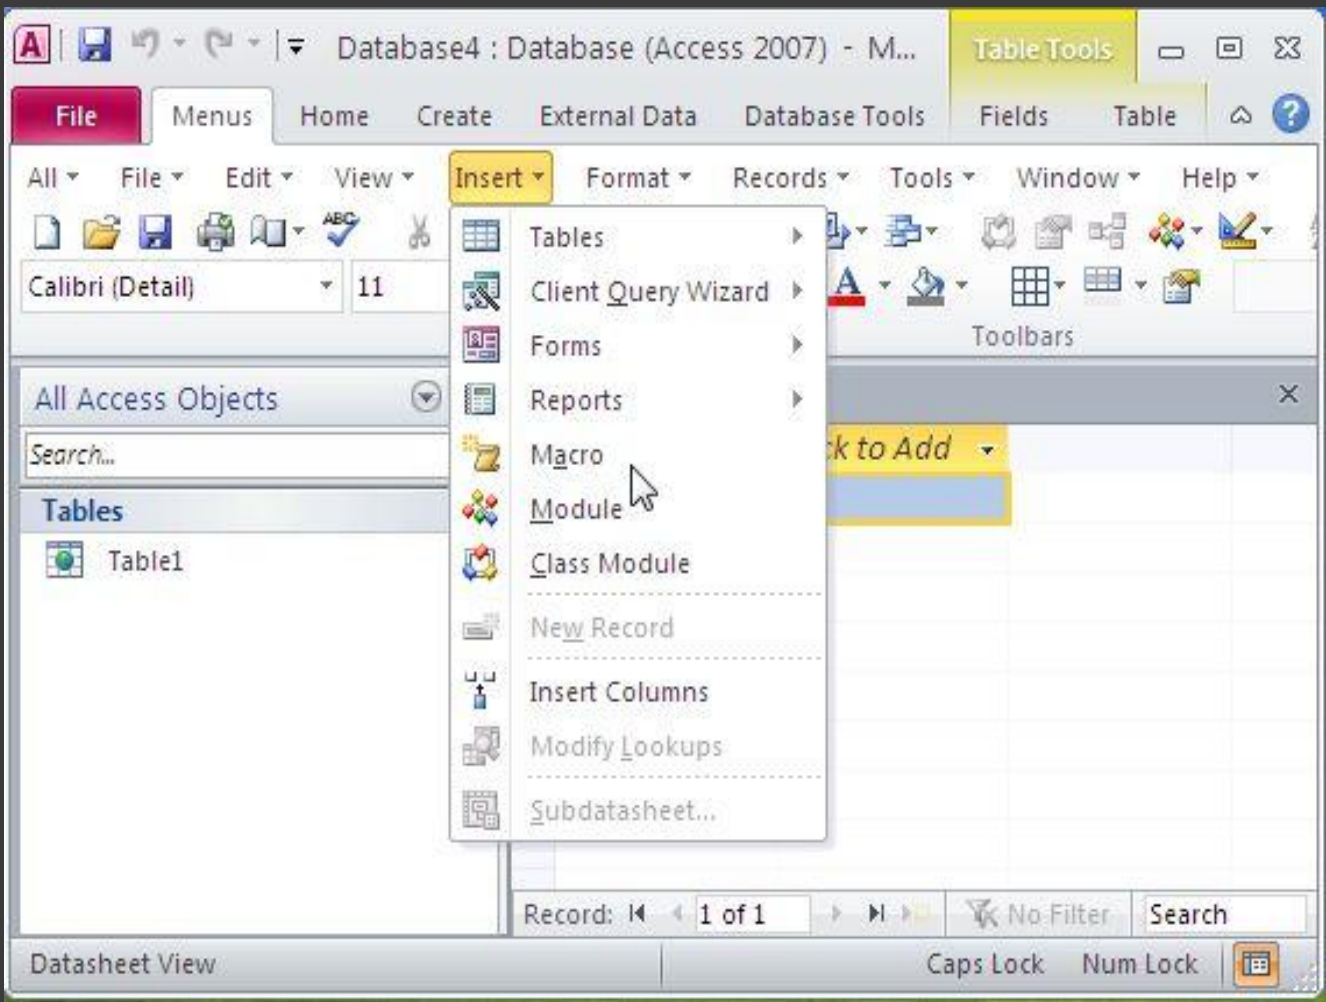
Database4 : Database (Access 2007) - M...

Table Tools

File

Menus

Home

Create

External Data

Database Tools

Fields

Table

All

File

Edit

View

Insert

Format

Records

Tools

Window

Help

Calibri (Detail)

11

Toolbars

Tables

Client Query Wizard

Forms

Reports

Macro

Module

Class Module

New Record

Insert Columns

Modify Lookups

Subdatasheet...

All Access Objects

Search...

Tables

Table1

k to Add

Record: 1 of 1

No Filter

Search

Datasheet View

Caps Lock

Num Lock